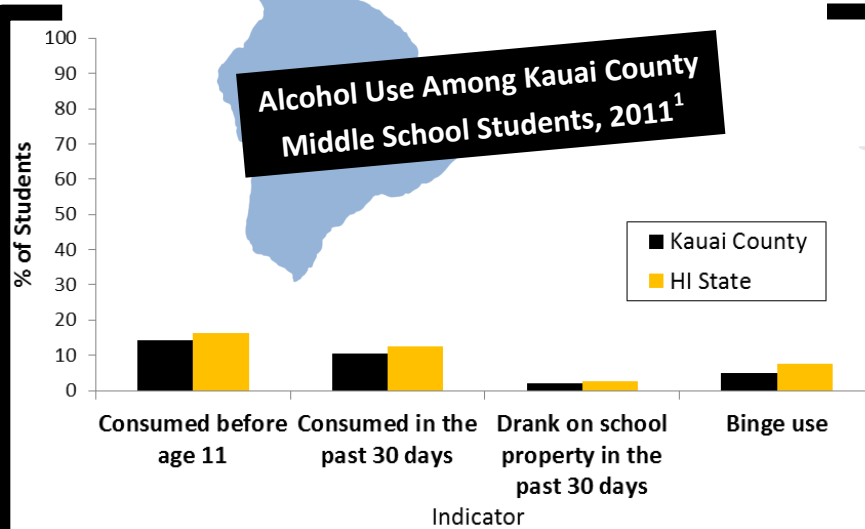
Alcohol Use Among Kauai County Middle School Students, 2011$^1$

% of Students

100
90
80
70
60
50
40
30
20
10
0

Kauai County
HI State

Consumed before age 11
Consumed in the past 30 days
Drank on school property in the past 30 days
Binge use

Indicator